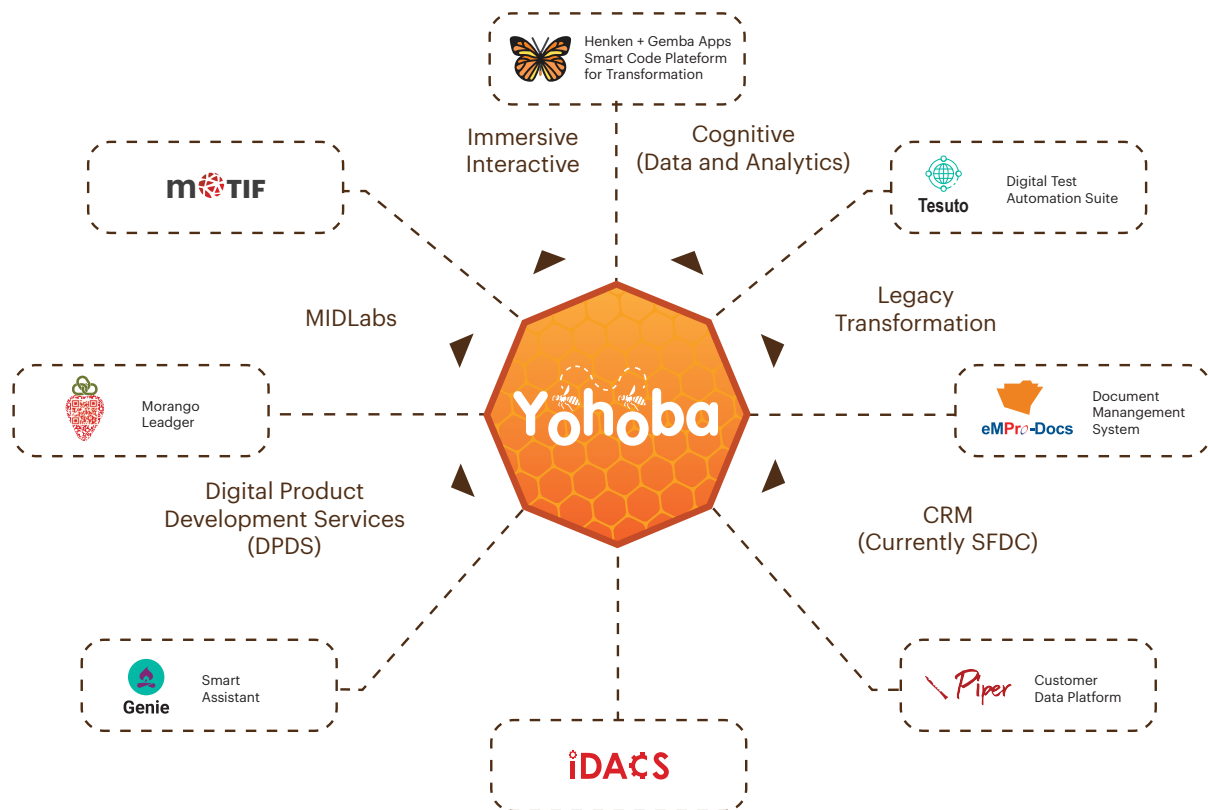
Henken + Gemba Apps
Smart Code Plateform
for Transformation

Immersive
Interactive

Cognitive
(Data and Analytics)

MOTIF

Tesuto

Digital Test
Automation Suite

MIDLabs

Legacy
Transformation

Yohoba

Morango
Leadger

eMPro-Docs

Document
Manangement
System

Digital Product
Development Services
(DPDS)

CRM
(Currently SFDC)

Genie

Smart
Assistant

Piper

Customer
Data Platform

iDACS